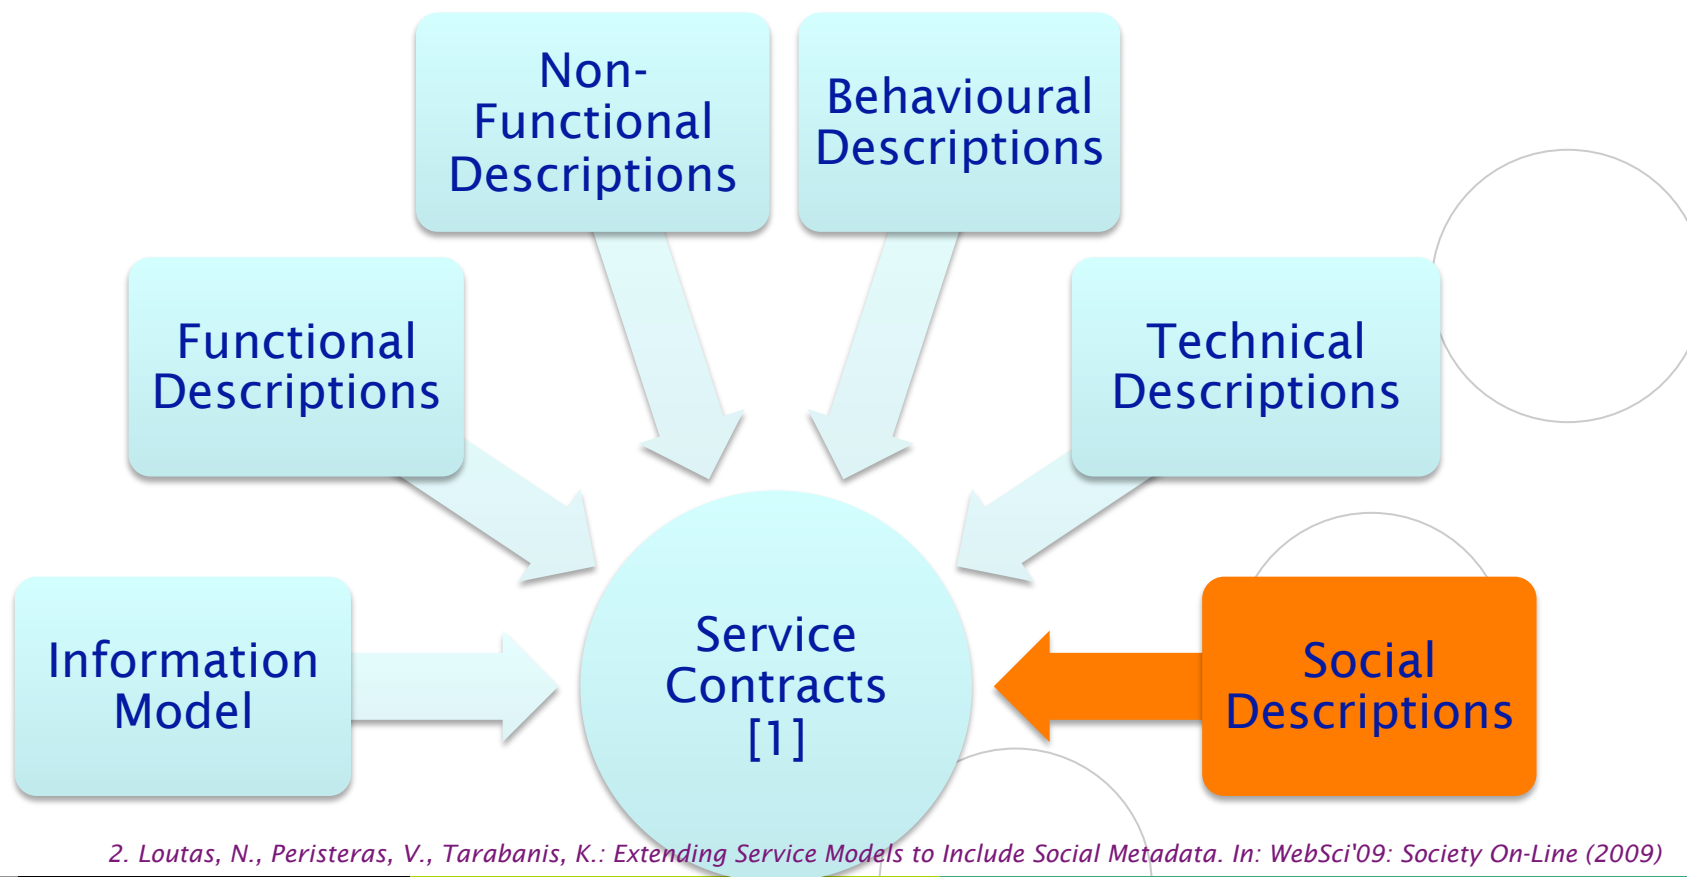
Non-Functional Descriptions

Behavioural Descriptions

Functional Descriptions

Technical Descriptions

Information Model

Service Contracts [1]

Social Descriptions

2. Loutas, N., Peristeras, V., Tarabanis, K.: Extending Service Models to Include Social Metadata. In: WebSci'09: Society On-Line (2009)